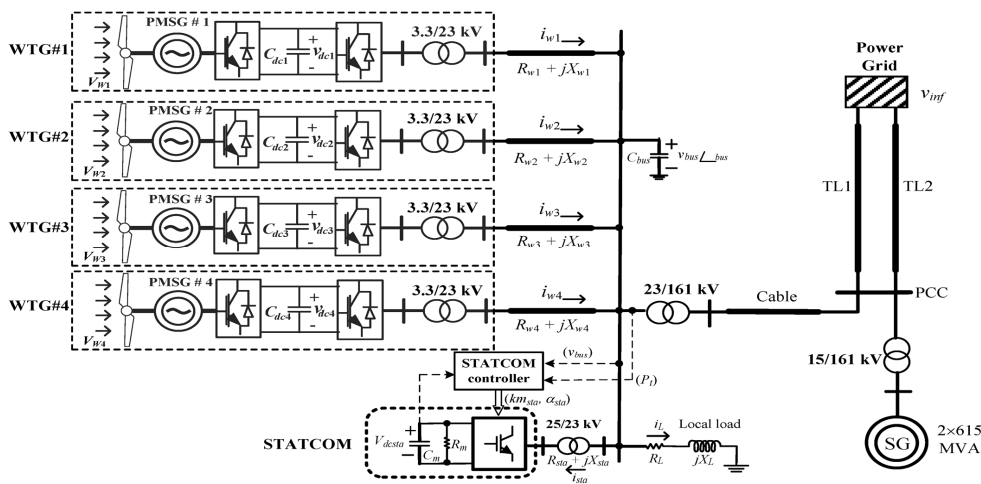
WTG#1
PMSG # 1
$C_{dc1}$
+
$v_{dc1}$
-
3.3/23 kV
$i_{w1}$
$R_{w1} + jX_{w1}$
$V_{W1}$

WTG#2
PMSG # 2
$C_{dc2}$
+
$v_{dc2}$
-
3.3/23 kV
$i_{w2}$
$R_{w2} + jX_{w2}$
$V_{W2}$
$C_{bus}$
+
$v_{bus}\angle_{bus}$

WTG#3
PMSG # 3
$C_{dc3}$
+
$v_{dc3}$
-
3.3/23 kV
$i_{w3}$
$R_{w3} + jX_{w3}$
$V_{W3}$

WTG#4
PMSG # 4
$C_{dc4}$
+
$v_{dc4}$
-
3.3/23 kV
$i_{w4}$
$R_{w4} + jX_{w4}$
$V_{W4}$

Power Grid
$v_{inf}$
TL1
TL2
23/161 kV
Cable
PCC
15/161 kV
SG
2×615 MVA

STATCOM controller
$(v_{bus})$
$(P_l)$
$(km_{sta}, \alpha_{sta})$

STATCOM
+
$V_{dcsta}$
-
$C_m$
$R_m$
25/23 kV
$R_{sta} + jX_{sta}$
$i_{sta}$
$i_L$
$R_L$
Local load
$jX_L$